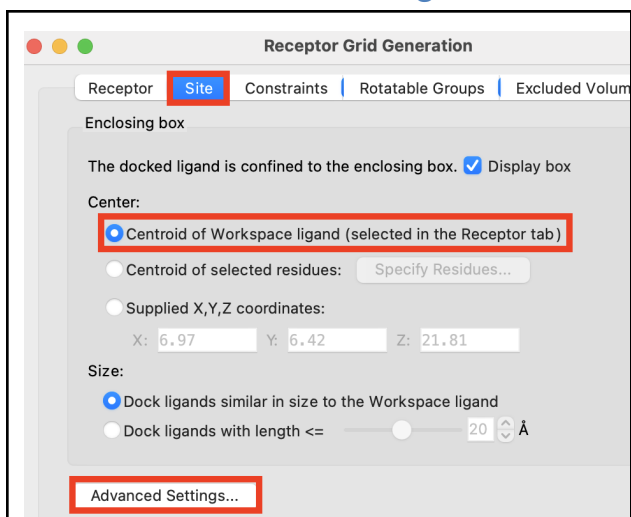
Receptor Grid Generation

Receptor | Site | Constraints | Rotatable Groups | Excluded Volum

Enclosing box

The docked ligand is confined to the enclosing box. Display box

Center:

Centroid of Workspace ligand (selected in the Receptor tab)

Centroid of selected residues: Specify Residues...

Supplied X,Y,Z coordinates:

X: 6.97 Y: 6.42 Z: 21.81

Size:

Dock ligands similar in size to the Workspace ligand

Dock ligands with length <= 20 Å

Advanced Settings...